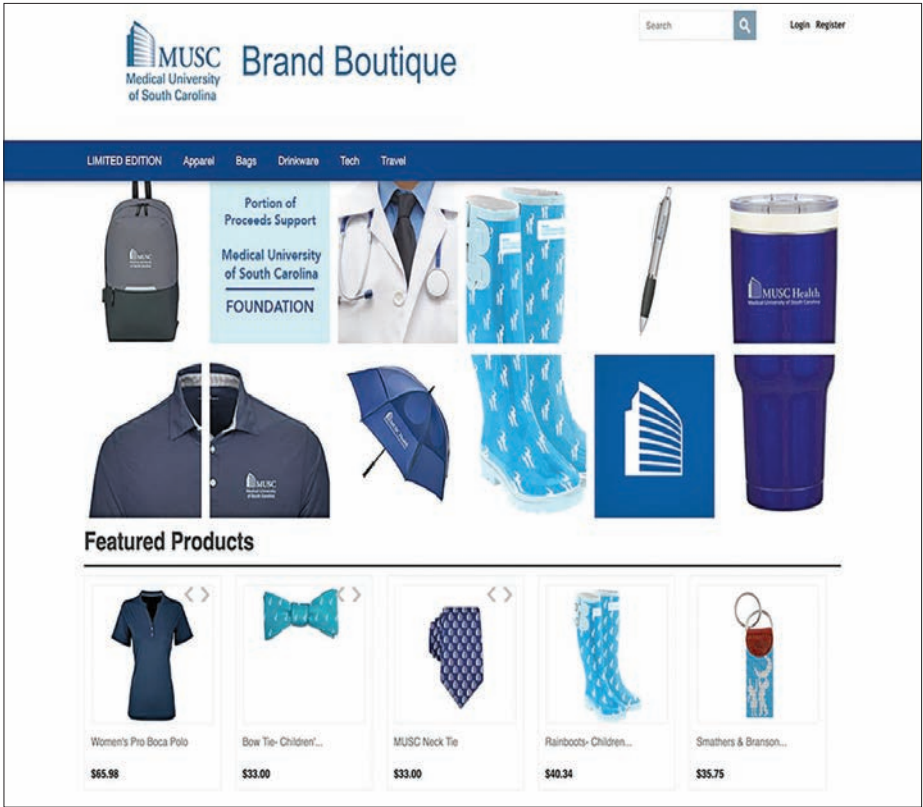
MUSC
Medical University of South Carolina

Brand Boutique

Search

Login Register

LIMITED EDITION Apparel Bags Drinkware Tech Travel

Portion of Proceeds Support

Medical University of South Carolina

FOUNDATION

MUSC Health
Medical University of South Carolina

Featured Products

Women's Pro Boca Polo
$65.98

Bow Tie- Children'...
$33.00

MUSC Neck Tie
$33.00

Rainboots- Children...
$40.34

Smathers & Branson...
$35.75